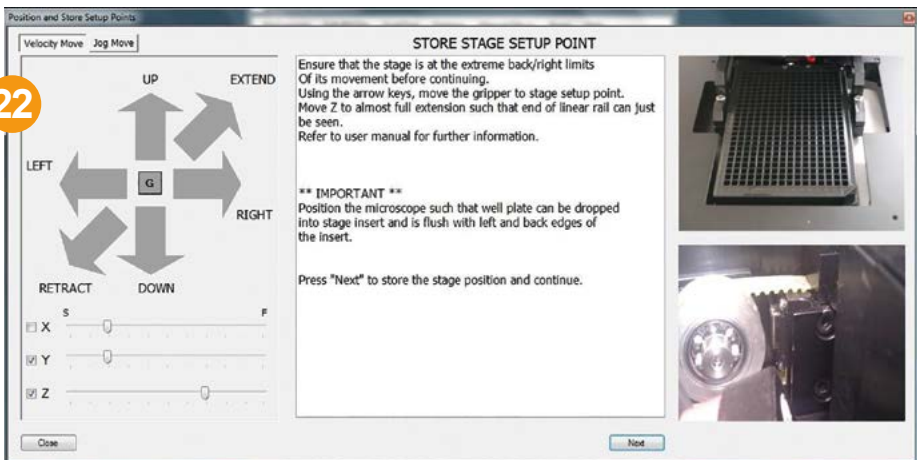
Position and Store Setup Points

Velocity Move | Jog Move

22

UP
EXTEND
LEFT
G
RIGHT
RETRACT
DOWN

S
F
X
Y
Z

STORE STAGE SETUP POINT

Ensure that the stage is at the extreme back/right limits
Of its movement before continuing.
Using the arrow keys, move the gripper to stage setup point.
Move Z to almost full extension such that end of linear rail can just be seen.
Refer to user manual for further information.

** IMPORTANT **
Position the microscope such that well plate can be dropped into stage insert and is flush with left and back edges of the insert.

Press "Next" to store the stage position and continue.

Close

Next